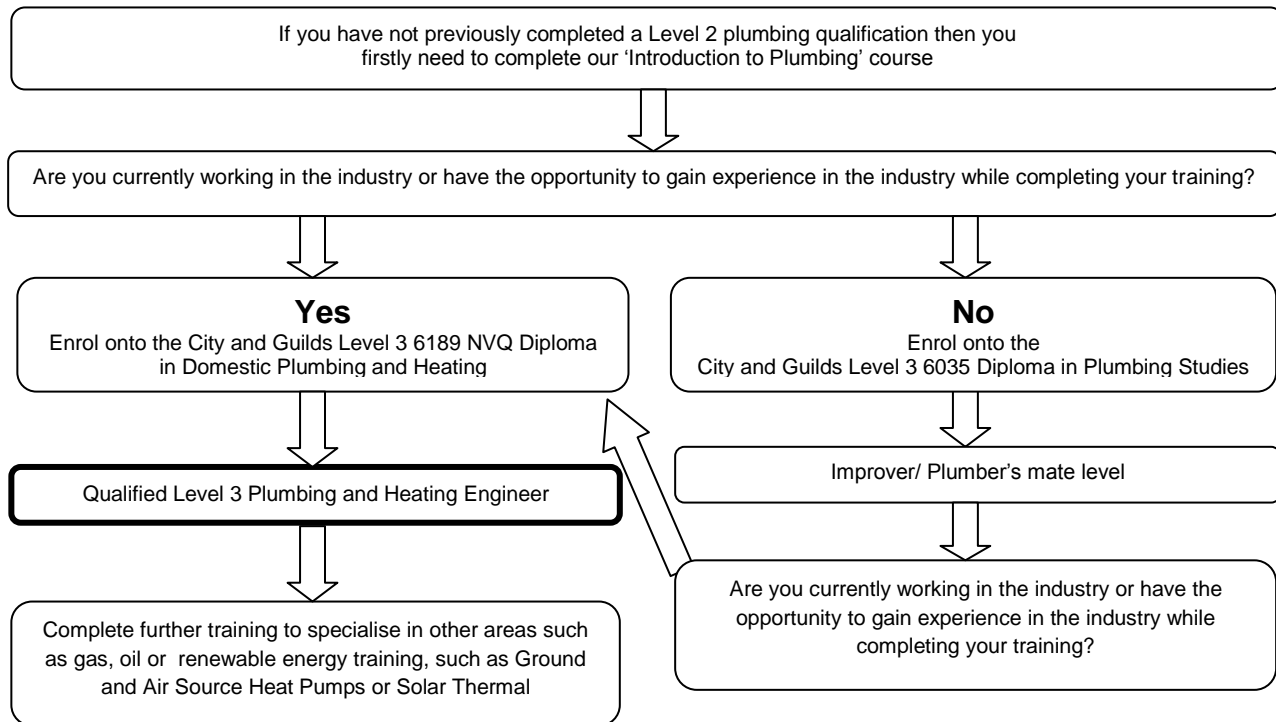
If you have not previously completed a Level 2 plumbing qualification then you firstly need to complete our 'Introduction to Plumbing' course

Are you currently working in the industry or have the opportunity to gain experience in the industry while completing your training?

Yes
Enrol onto the City and Guilds Level 3 6189 NVQ Diploma in Domestic Plumbing and Heating

No
Enrol onto the City and Guilds Level 3 6035 Diploma in Plumbing Studies

Qualified Level 3 Plumbing and Heating Engineer

Improver/ Plumber's mate level

Complete further training to specialise in other areas such as gas, oil or renewable energy training, such as Ground and Air Source Heat Pumps or Solar Thermal

Are you currently working in the industry or have the opportunity to gain experience in the industry while completing your training?